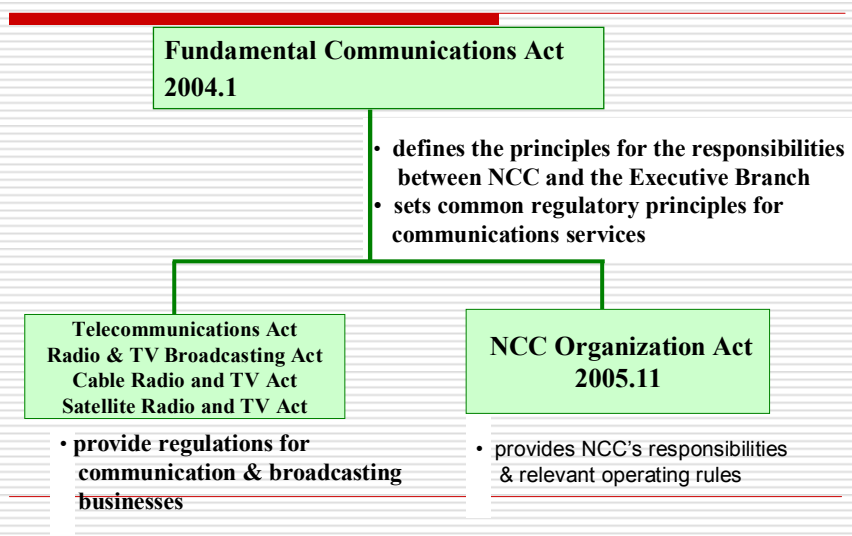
Fundamental Communications Act 2004.1

• defines the principles for the responsibilities between NCC and the Executive Branch
• sets common regulatory principles for communications services

Telecommunications Act
Radio & TV Broadcasting Act
Cable Radio and TV Act
Satellite Radio and TV Act

• provide regulations for communication & broadcasting businesses

NCC Organization Act 2005.11

• provides NCC's responsibilities & relevant operating rules